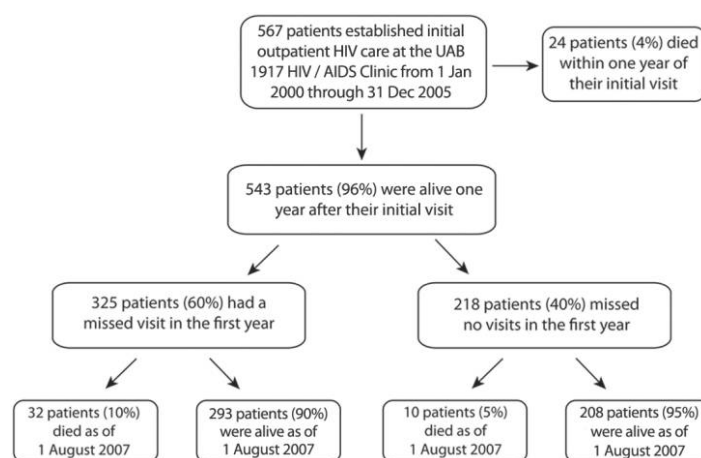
567 patients established initial outpatient HIV care at the UAB 1917 HIV / AIDS Clinic from 1 Jan 2000 through 31 Dec 2005

24 patients (4%) died within one year of their initial visit

543 patients (96%) were alive one year after their initial visit

325 patients (60%) had a missed visit in the first year

218 patients (40%) missed no visits in the first year

32 patients (10%) died as of 1 August 2007

293 patients (90%) were alive as of 1 August 2007

10 patients (5%) died as of 1 August 2007

208 patients (95%) were alive as of 1 August 2007